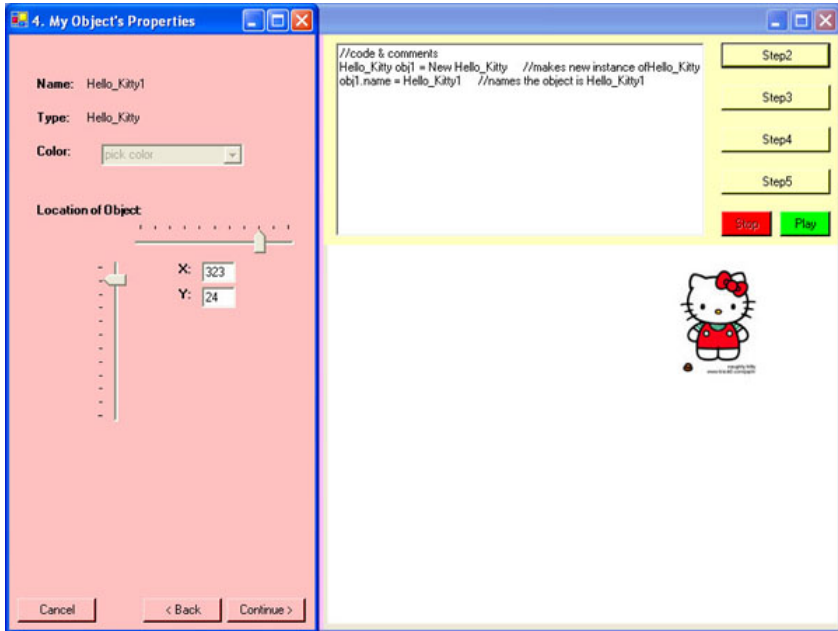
4. My Object's Properties

Name: Hello_Kitty1

Type: Hello_Kitty

Color: pick color

Location of Object:

X: 323

Y: 24

Cancel

< Back

Continue >

//code & comments
Hello_Kitty obj1 = New Hello_Kitty //makes new instance ofHello_Kitty
obj1.name = Hello_Kitty1 //names the object is Hello_Kitty1

Step2

Step3

Step4

Step5

Stop

Play

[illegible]